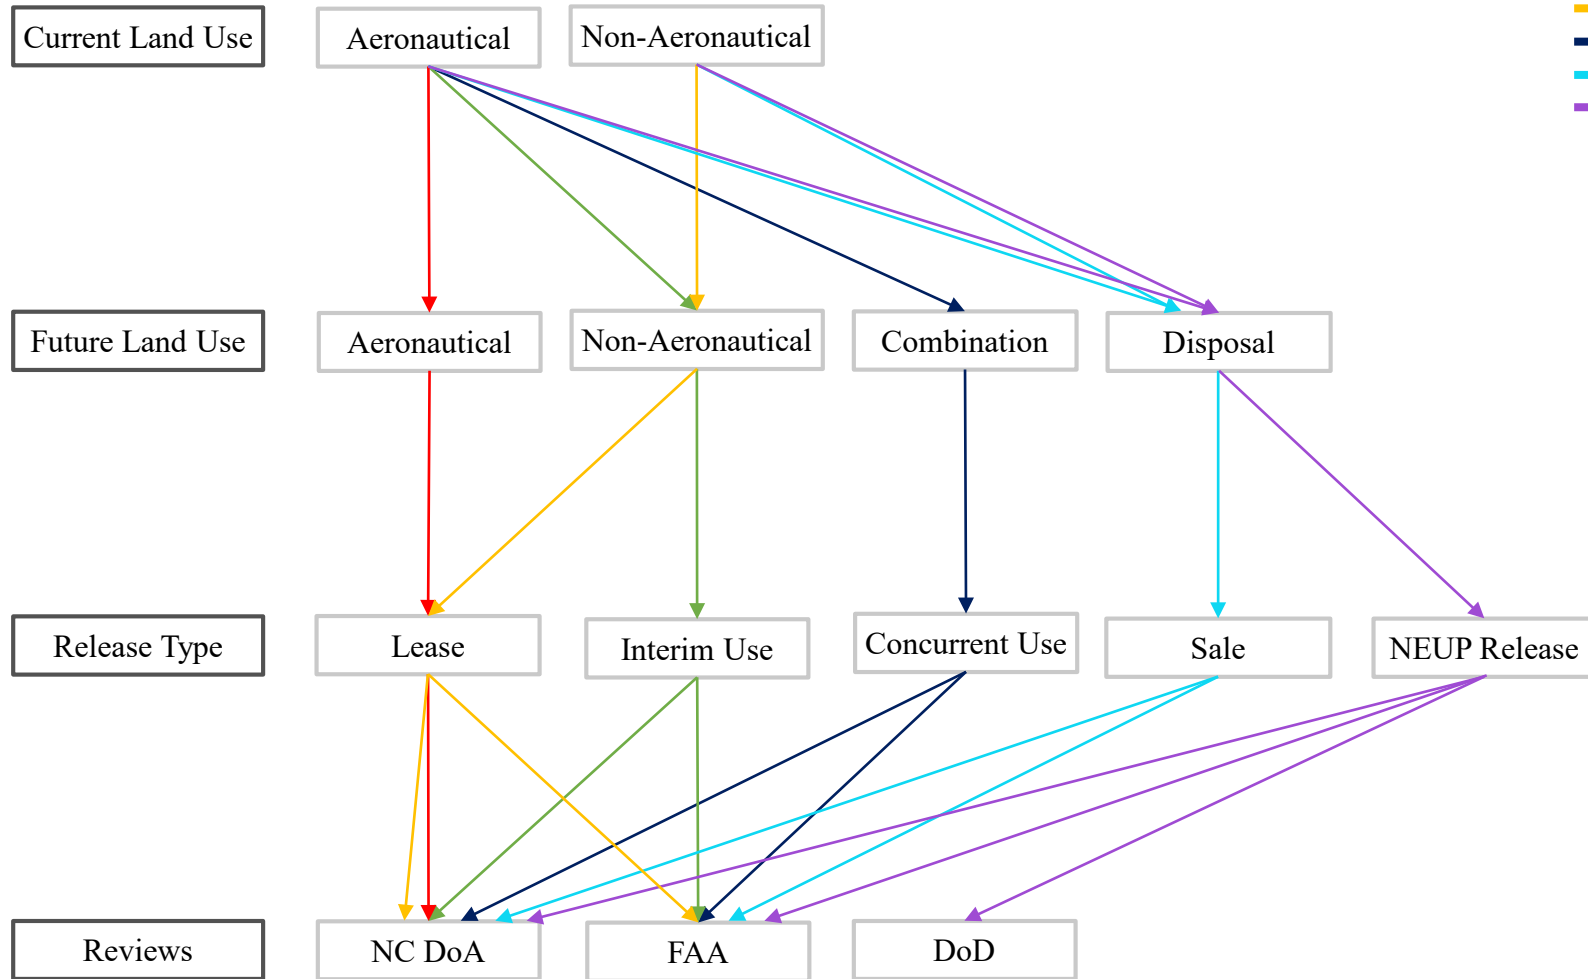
Current Land Use

Aeronautical

Non-Aeronautical

Future Land Use

Aeronautical

Non-Aeronautical

Combination

Disposal

Release Type

Lease

Interim Use

Concurrent Use

Sale

NEUP Release

Reviews

NC DoA

FAA

DoD